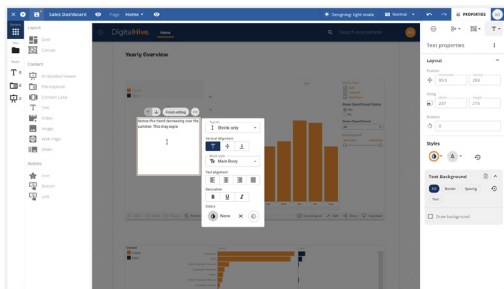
Sales Dashboard
Page: Home
Designing: light mode
Normal
PROPERTIES

Layout
Grid
Canvas

Content
Embedded viewer
File explorer
Content Lists
Text
Image
Web Page
Video

Buttons
Icon
Button
Link

DigitalHive
Home
Search everywhere

Yearly Overview

Below this trend increasing over the summer. This may expla

Finish editing

Text fit
Shrink only
Vertical alignment
Block style
Main Body
Text alignment
Decoration
B U
Colors
None

Text properties
Layout
Position
95.5
Size
Width
227
Height
270
Rotation
0
Styles
Text Background
Fill
Border
Spacing
Text
Draw background